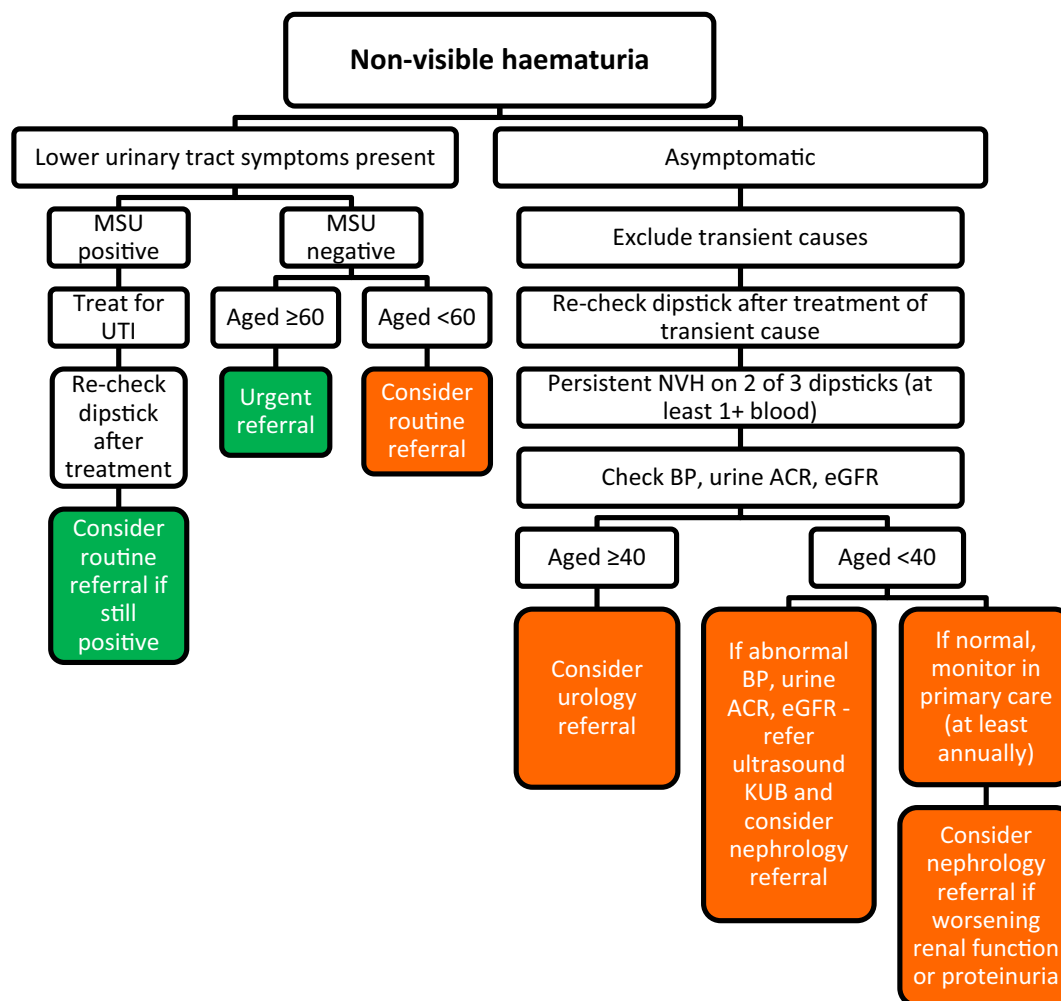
Non-visible haematuria

Lower urinary tract symptoms present

Asymptomatic

MSU positive

MSU negative

Treat for UTI

Re-check dipstick after treatment

Consider routine referral if still positive

Aged ≥60

Urgent referral

Aged <60

Consider routine referral

Exclude transient causes

Re-check dipstick after treatment of transient cause

Persistent NVH on 2 of 3 dipsticks (at least 1+ blood)

Check BP, urine ACR, eGFR

Aged ≥40

Consider urology referral

Aged <40

If abnormal BP, urine ACR, eGFR - refer ultrasound KUB and consider nephrology referral

If normal, monitor in primary care (at least annually)

Consider nephrology referral if worsening renal function or proteinuria